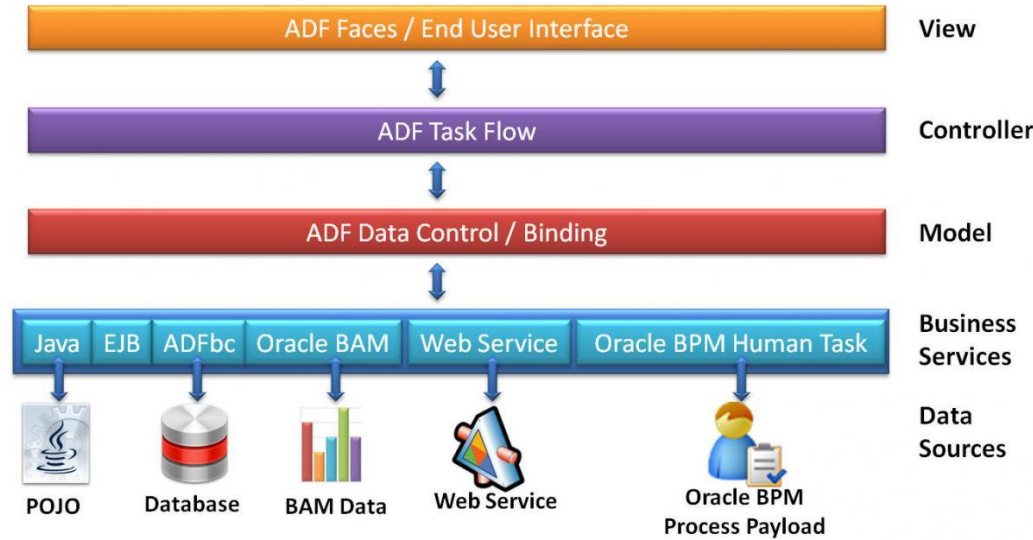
ADF Faces / End User Interface

View

ADF Task Flow

Controller

ADF Data Control / Binding

Model

Java | EJB | ADFbc | Oracle BAM | Web Service | Oracle BPM Human Task

Business Services

Data Sources

POJO

Database

BAM Data

Web Service

Oracle BPM Process Payload